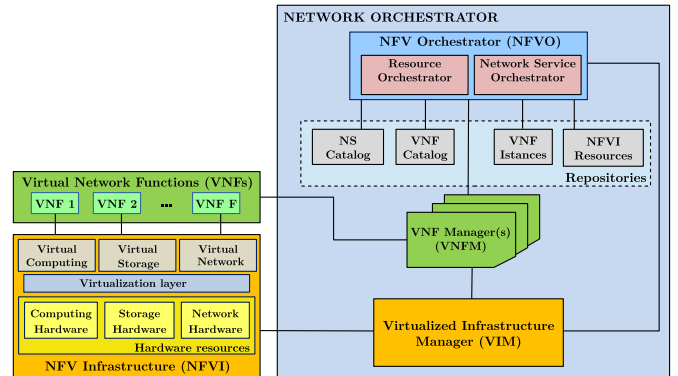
NETWORK ORCHESTRATOR

NFV Orchestrator (NFVO)

Resource Orchestrator

Network Service Orchestrator

NS Catalog

VNF Catalog

VNF Istances

NFVI Resources

Repositories

Virtual Network Functions (VNFs)

VNF 1

VNF 2

...

VNF F

VNF Manager(s) (VNFM)

Virtual Computing

Virtual Storage

Virtual Network

Virtualization layer

Computing Hardware

Storage Hardware

Network Hardware

Hardware resources

NFV Infrastructure (NFVI)

Virtualized Infrastructure Manager (VIM)